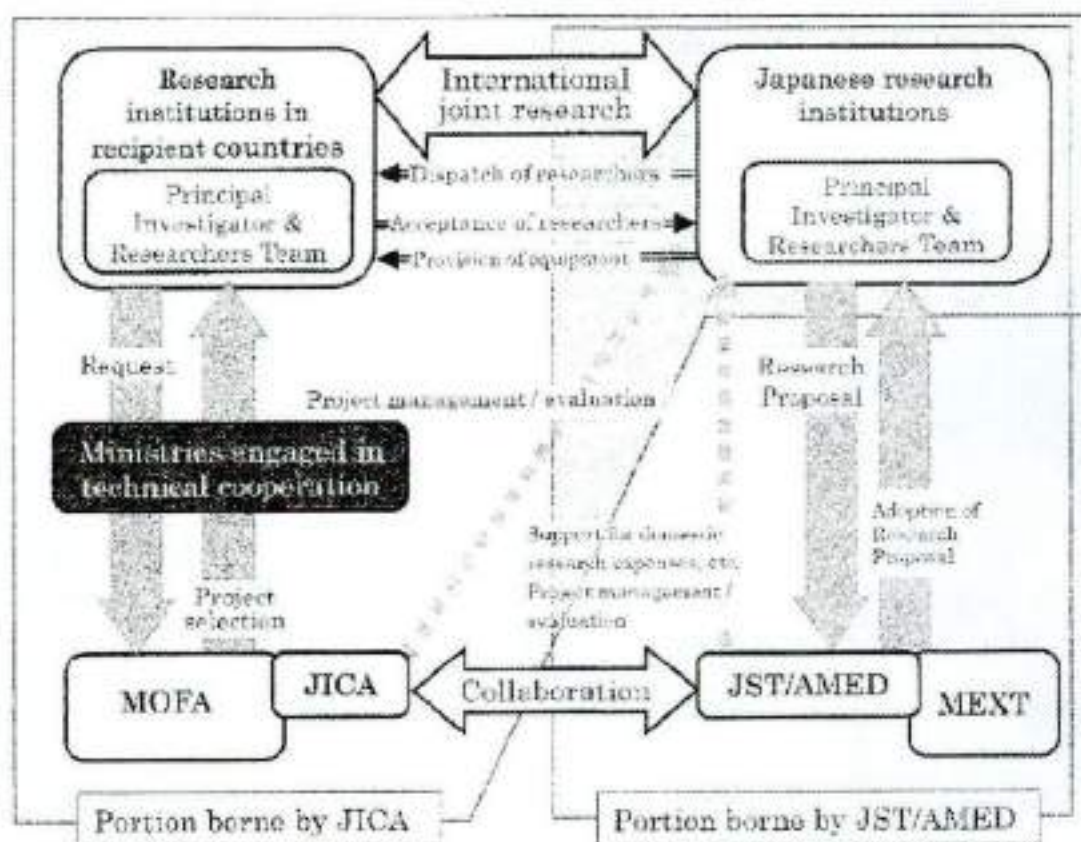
Research institutions in recipient countries

Principal Investigator & Researchers Team

International joint research

Japanese research institutions

Principal Investigator & Researchers Team

Dispatch of researchers

Acceptance of researchers

Provision of equipment

Request

Project management / evaluation

Research Proposal

Ministries engaged in technical cooperation

Support for domestic research expenses, etc. Project management / evaluation

Adoption of Research Proposal

Project selection

MOFA

JICA

Collaboration

JST/AMED

MEXT

Portion borne by JICA

Portion borne by JST/AMED